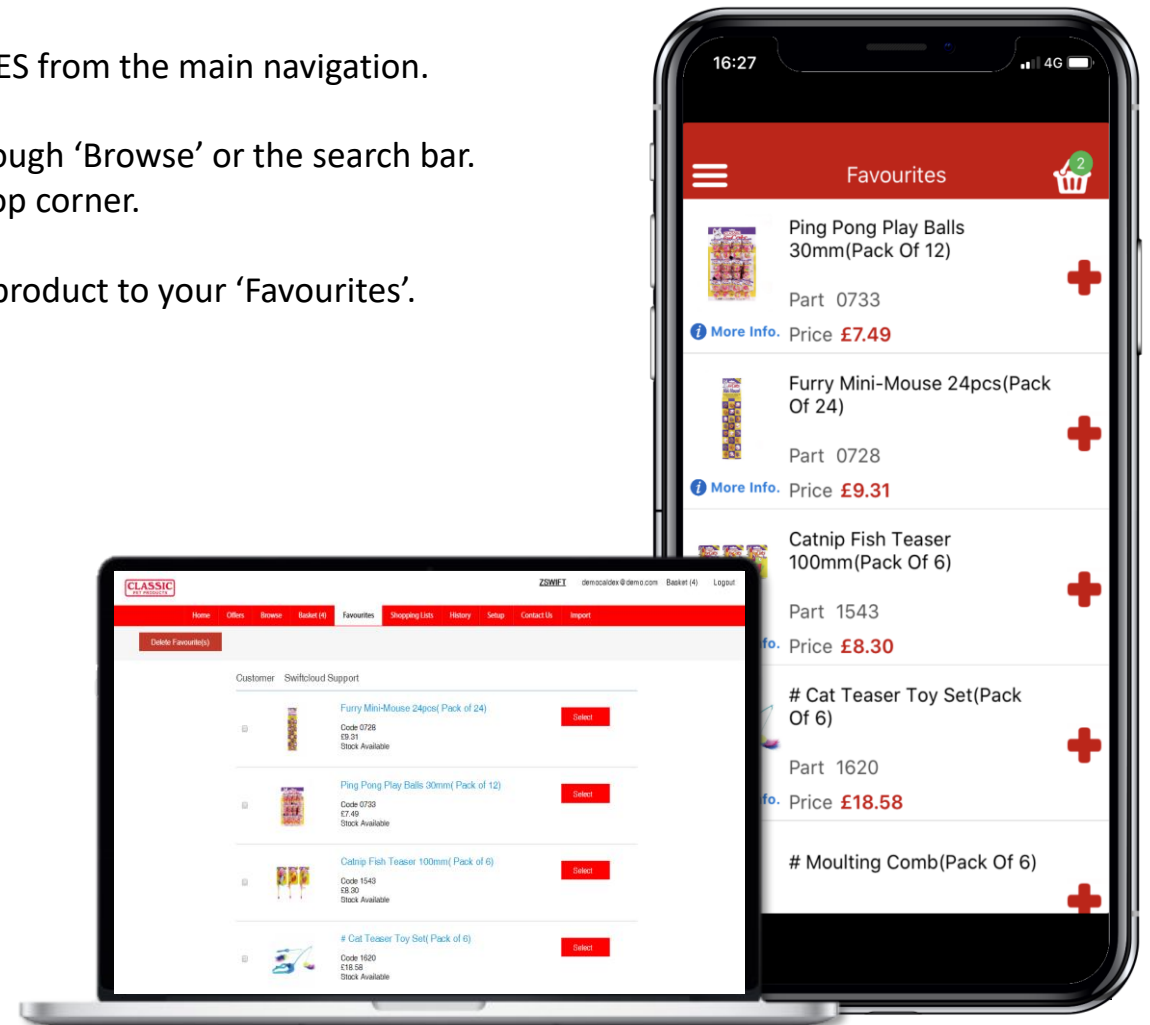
ES from the main navigation.

ough 'Browse' or the search bar.
op corner.

product to your 'Favourites'.

16:27
4G

Favourites
2

Ping Pong Play Balls 30mm(Pack Of 12)
Part 0733
More Info. Price £7.49

Furry Mini-Mouse 24pcs(Pack Of 24)
Part 0728
More Info. Price £9.31

Catnip Fish Teaser 100mm(Pack Of 6)
Part 1543
fo. Price £8.30

# Cat Teaser Toy Set(Pack Of 6)
Part 1620
fo. Price £18.58

# Moulting Comb(Pack Of 6)

CLASSIC PET PRODUCTS
ZSWIFT democaldex@demo.com Basket (4) Logout
Home Offers Browse Basket (4) Favourites Shopping Lists History Setup Contact Us Import
Delete Favourite(s)
Customer Swiftcloud Support

Furry Mini-Mouse 24pcs( Pack of 24)
Code 0728
£9.31
Stock Available
Select

Ping Pong Play Balls 30mm( Pack of 12)
Code 0733
£7.49
Stock Available
Select

Catnip Fish Teaser 100mm( Pack of 6)
Code 1543
£8.30
Stock Available
Select

# Cat Teaser Toy Set( Pack of 6)
Code 1620
£18.58
Stock Available
Select